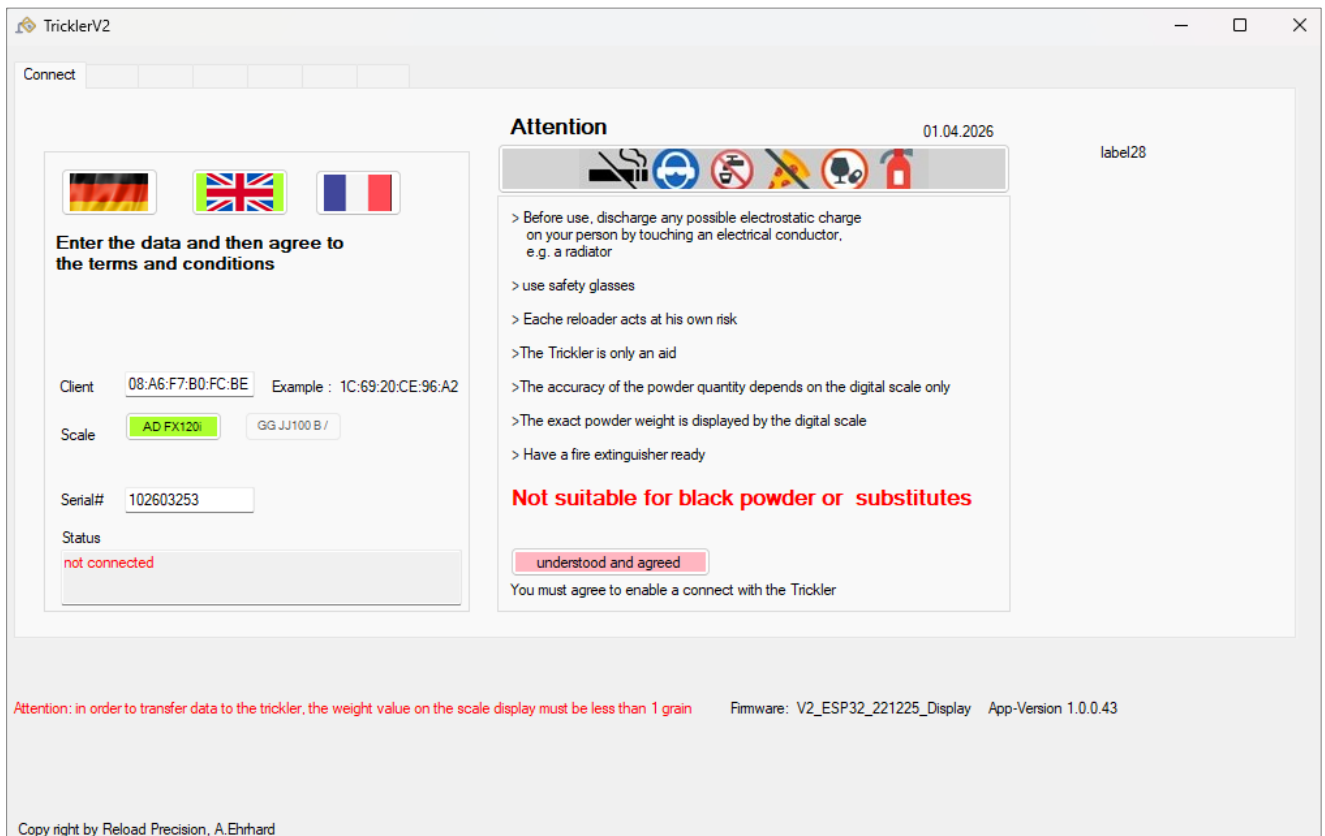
TricklerV2

Connect

Attention

01.04.2026

label28

Enter the data and then agree to the terms and conditions

> Before use, discharge any possible electrostatic charge on your person by touching an electrical conductor, e.g. a radiator

> use safety glasses

> Eache reloader acts at his own risk

>The Trickler is only an aid

>The accuracy of the powder quantity depends on the digital scale only

>The exact powder weight is displayed by the digital scale

> Have a fire extinguisher ready

Not suitable for black powder or substitutes

understood and agreed

You must agree to enable a connect with the Trickler

Client 08:A6:F7:B0:FC:BE Example : 1C:69:20:CE:96:A2

Scale AD FX120i GG JJ100 B /

Serial# 102603253

Status

not connected

Attention: in order to transfer data to the trickler, the weight value on the scale display must be less than 1 grain

Firmware: V2_ESP32_221225_Display App-Version 1.0.0.43

Copy right by Reload Precision, A.Ehrhard